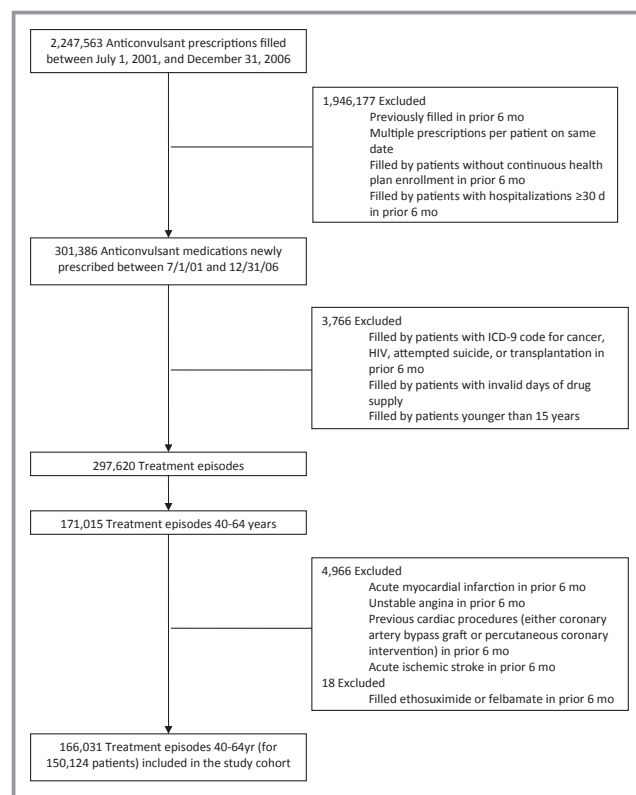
2,247,563 Anticonvulsant prescriptions filled between July 1, 2001, and December 31, 2006

1,946,177 Excluded
Previously filled in prior 6 mo
Multiple prescriptions per patient on same date
Filled by patients without continuous health plan enrollment in prior 6 mo
Filled by patients with hospitalizations ≥30 d in prior 6 mo

301,386 Anticonvulsant medications newly prescribed between 7/1/01 and 12/31/06

3,766 Excluded
Filled by patients with ICD-9 code for cancer, HIV, attempted suicide, or transplantation in prior 6 mo
Filled by patients with invalid days of drug supply
Filled by patients younger than 15 years

297,620 Treatment episodes

171,015 Treatment episodes 40-64 years

4,966 Excluded
Acute myocardial infarction in prior 6 mo
Unstable angina in prior 6 mo
Previous cardiac procedures (either coronary artery bypass graft or percutaneous coronary intervention) in prior 6 mo
Acute ischemic stroke in prior 6 mo
18 Excluded
Filled ethosuximide or felbamate in prior 6 mo

166,031 Treatment episodes 40-64yr (for 150,124 patients) included in the study cohort